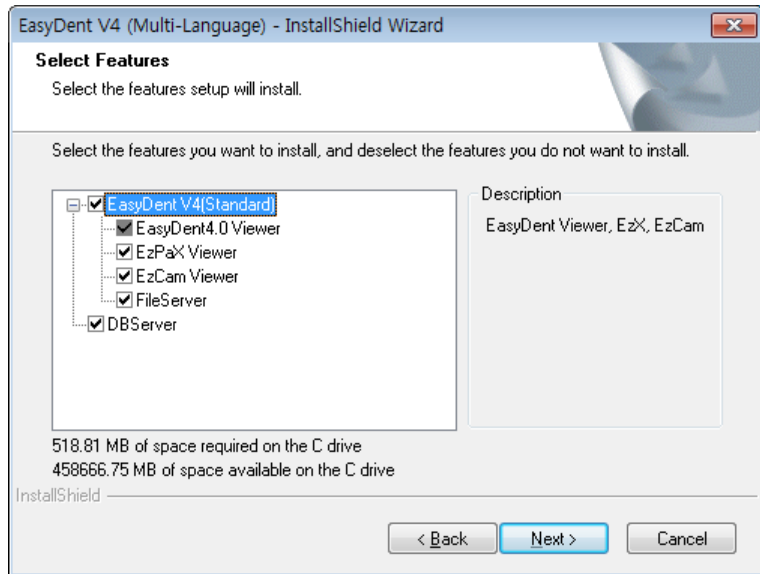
EasyDent V4 (Multi-Language) - InstallShield Wizard

Select Features

Select the features setup will install.

Select the features you want to install, and deselect the features you do not want to install.

EasyDent V4(Standard)
EasyDent4.0 Viewer
EzPaX Viewer
EzCam Viewer
FileServer
DBServer

Description

EasyDent Viewer, EzX, EzCam

518.81 MB of space required on the C drive
458666.75 MB of space available on the C drive

InstallShield

< Back
Next >
Cancel